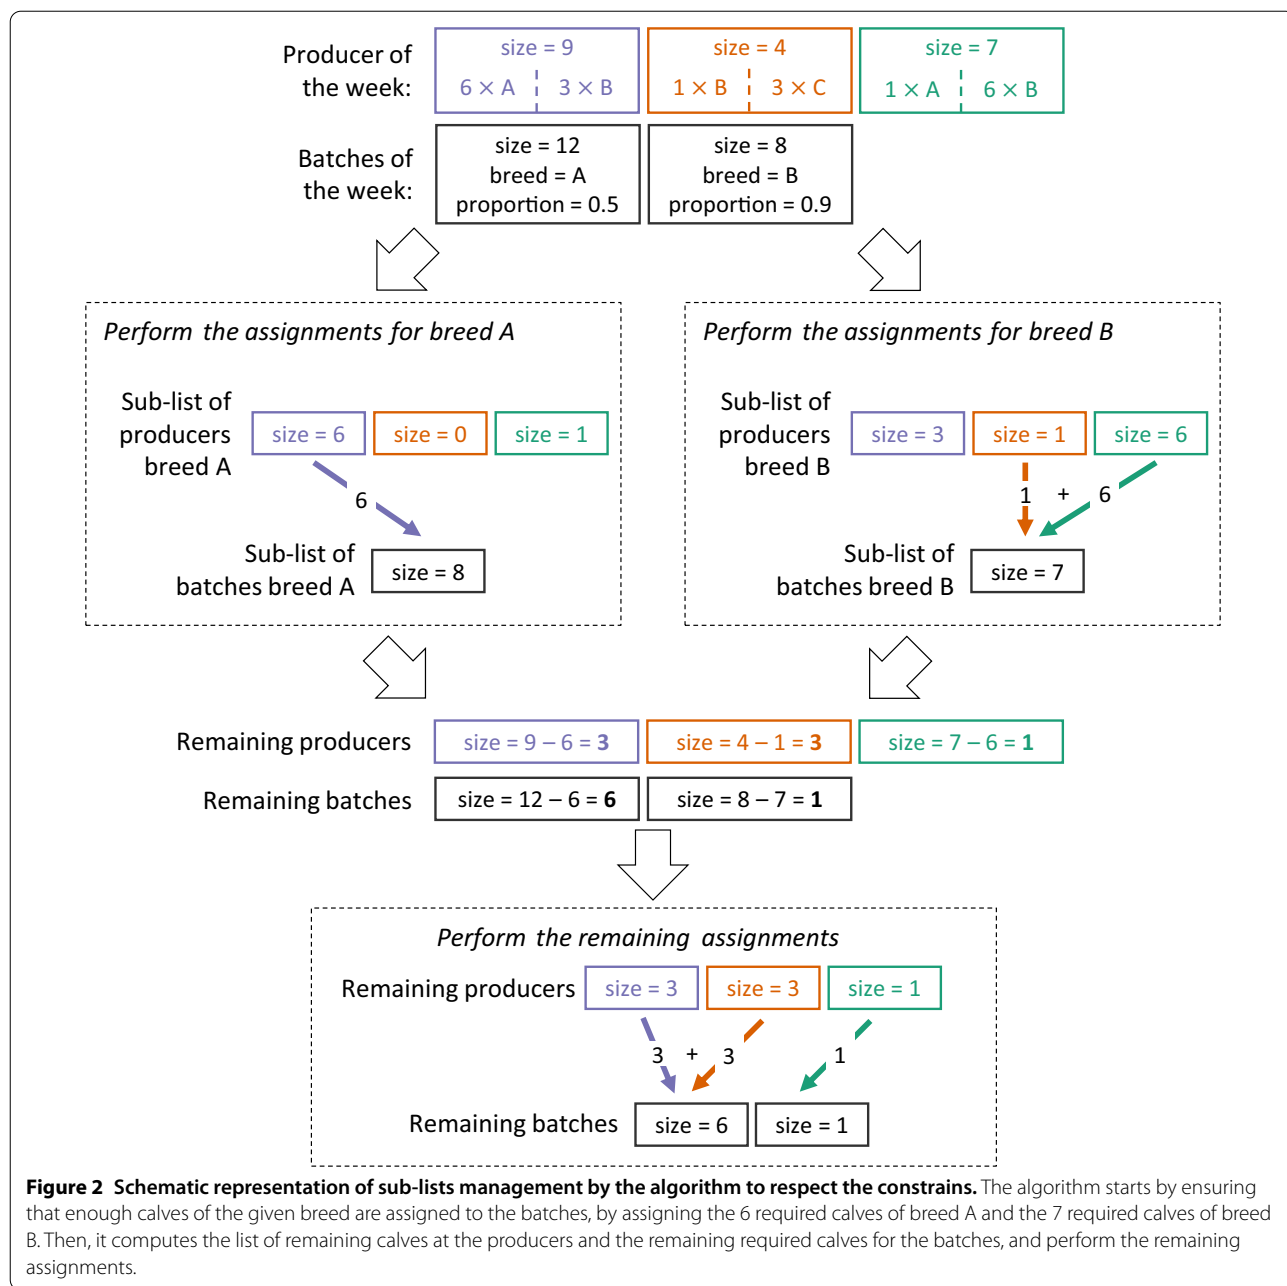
Producer of the week:

size = 9
6 × A | 3 × B

size = 4
1 × B | 3 × C

size = 7
1 × A | 6 × B

Batches of the week:

size = 12
breed = A
proportion = 0.5

size = 8
breed = B
proportion = 0.9

*Perform the assignments for breed A*

Sub-list of producers breed A

size = 6 | size = 0 | size = 1

6

Sub-list of batches breed A

size = 8

*Perform the assignments for breed B*

Sub-list of producers breed B

size = 3 | size = 1 | size = 6

1 + 6

Sub-list of batches breed B

size = 7

Remaining producers

size = 9 – 6 = **3** | size = 4 – 1 = **3** | size = 7 – 6 = **1**

Remaining batches

size = 12 – 6 = **6** | size = 8 – 7 = **1**

*Perform the remaining assignments*

Remaining producers

size = 3 | size = 3 | size = 1

3 + 3

1

Remaining batches

size = 6 | size = 1

**Figure 2 Schematic representation of sub-lists management by the algorithm to respect the constrains.** The algorithm starts by ensuring that enough calves of the given breed are assigned to the batches, by assigning the 6 required calves of breed A and the 7 required calves of breed B. Then, it computes the list of remaining calves at the producers and the remaining required calves for the batches, and perform the remaining assignments.